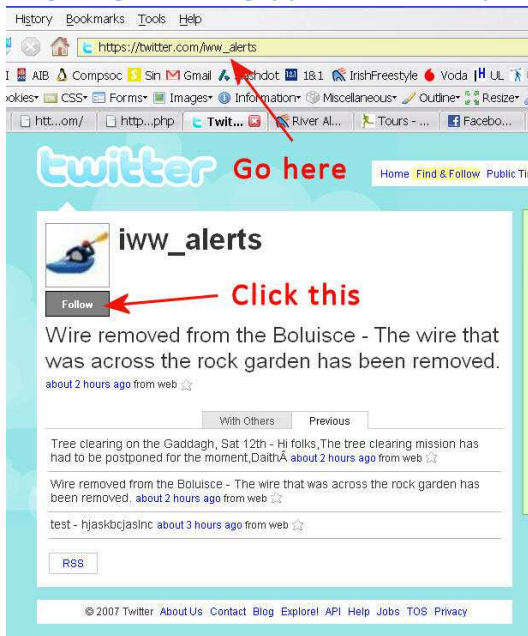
History Bookmarks Tools Help

https://twitter.com/iww_alerts

AIB Compsoc Sin Gmail Techdot 1&1 IrishFreestyle Voda UL

okies CSS Forms Images Information Miscellaneous Outline Resize

htt...om/ http...php Twit... River Al... Tours - ... Facebo...

twitter Go here

Home Find & Follow Public Ti

iww_alerts

Follow

Click this

Wire removed from the Boluisce - The wire that was across the rock garden has been removed.

about 2 hours ago from web

With Others Previous

Tree clearing on the Gaddagh, Sat 12th - Hi folks,The tree clearing mission has had to be postponed for the moment,DaithÃ about 2 hours ago from web

Wire removed from the Boluisce - The wire that was across the rock garden has been removed. about 2 hours ago from web

test - hjaskbcjasinc about 3 hours ago from web

RSS

© 2007 Twitter About Us Contact Blog Explore! API Help Jobs TOS Privacy